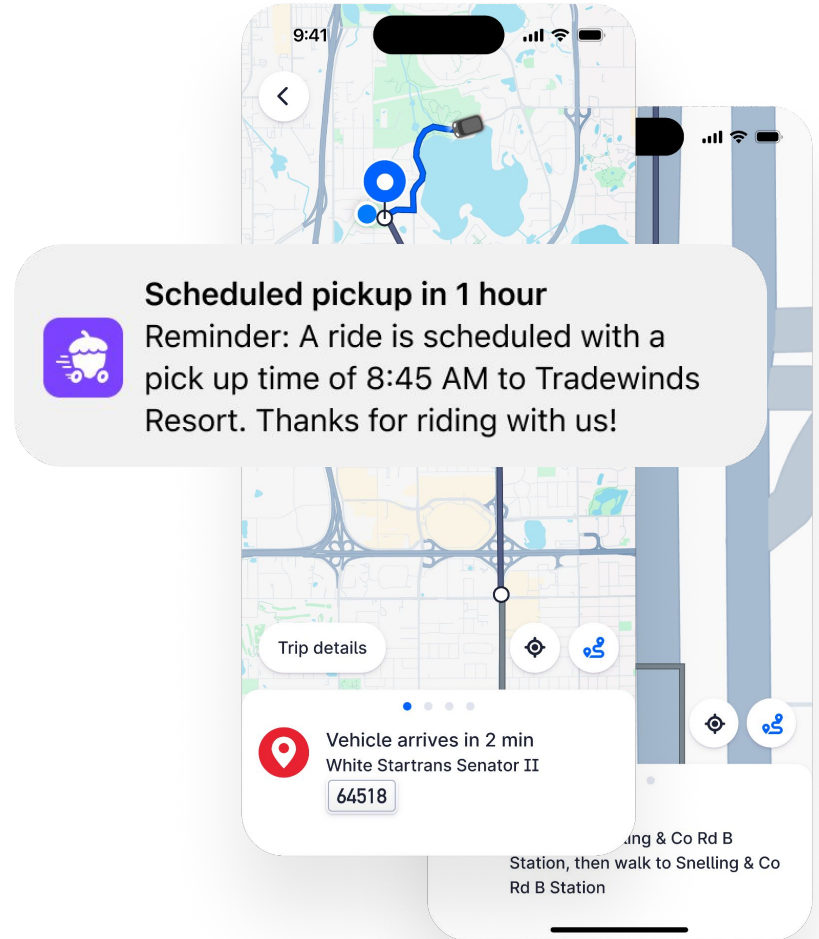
9:41

Scheduled pickup in 1 hour
Reminder: A ride is scheduled with a pick up time of 8:45 AM to Tradewinds Resort. Thanks for riding with us!

Trip details

Vehicle arrives in 2 min
White Startrans Senator II
64518

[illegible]lling & Co Rd B Station, then walk to Snelling & Co Rd B Station